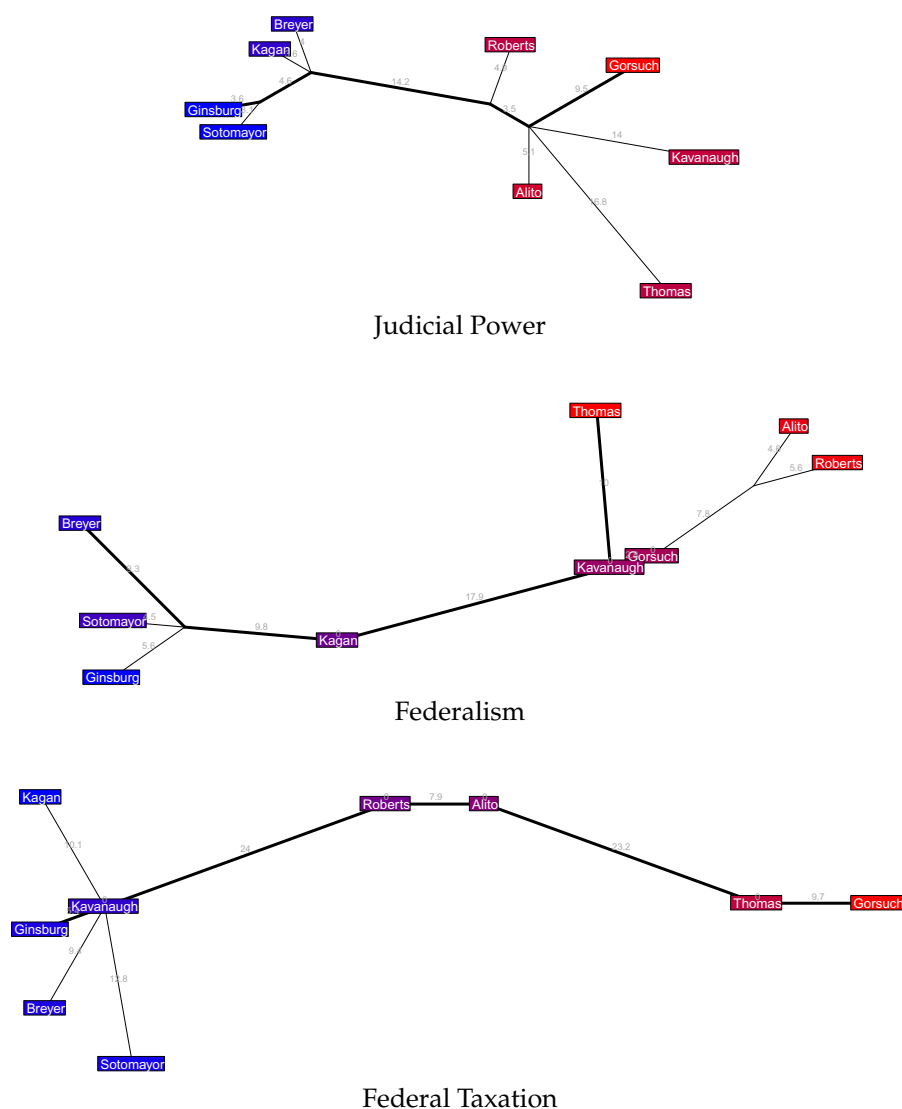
Breyer
Kagan
.6
4.6
3.6
Ginsburg
Sotomayor
14.2
Roberts
4.9
3.5
Gorsuch
9.5
14
Kavanaugh
5.1
Alito
16.8
Thomas

Judicial Power

Thomas
Alito
4.8
5.6
Roberts
10
7.8
Gorsuch
Kavanaugh
Breyer
9.3
Sotomayor
5.6
9.8
Kagan
17.9
Ginsburg

Federalism

Kagan
10.1
24
Roberts
7.9
Alito
23.2
Kavanaugh
Ginsburg
9.4
12.8
Breyer
Sotomayor
Thomas
9.7
Gorsuch

Federal Taxation